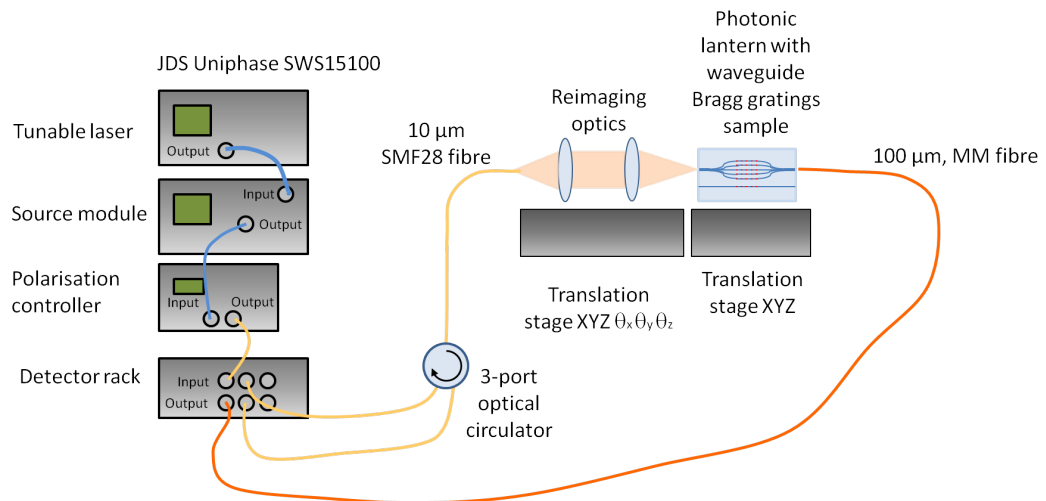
JDS Uniphase SWS15100

Tunable laser

Output

Input

Source module

Output

Polarisation controller

Input

Output

Detector rack

Input

Output

10 μm SMF28 fibre

3-port optical circulator

Reimaging optics

Translation stage XYZ $\theta_x \theta_y \theta_z$

Photonic lantern with waveguide Bragg gratings sample

Translation stage XYZ

100 μm, MM fibre